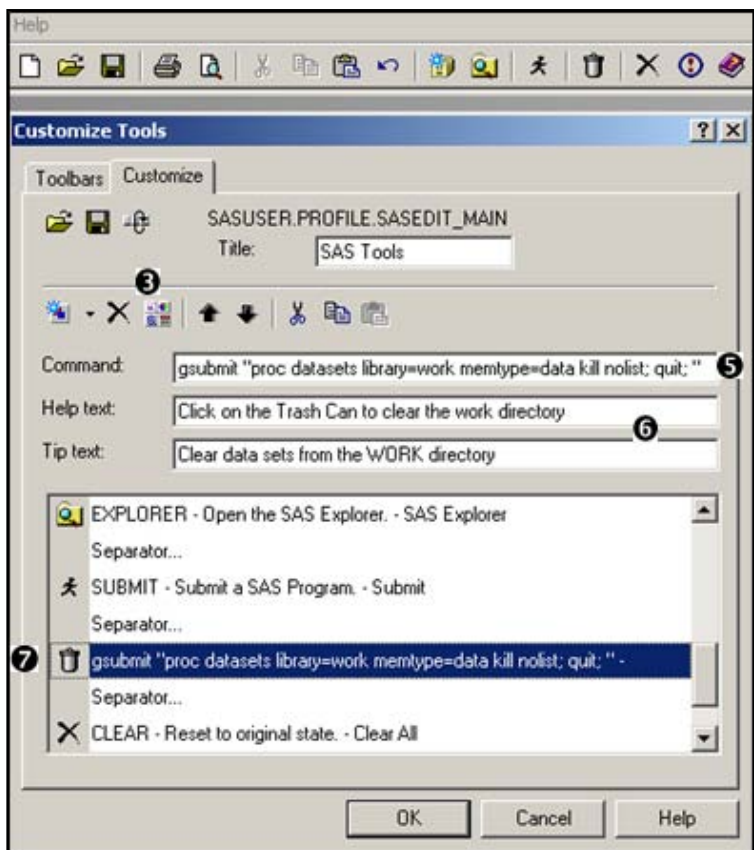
Help

Customize Tools

?

Toolbars Customize

SASUSER.PROFILE.SASEDIT_MAIN

Title: SAS Tools

❸

Command: gsubmit "proc datasets library=work memtype=data kill nolist; quit; " ❺

Help text: Click on the Trash Can to clear the work directory

❻

Tip text: Clear data sets from the WORK directory

EXPLORER - Open the SAS Explorer. - SAS Explorer

Separator...

SUBMIT - Submit a SAS Program. - Submit

Separator...

❼ gsubmit "proc datasets library=work memtype=data kill nolist; quit; " -

Separator...

CLEAR - Reset to original state. - Clear All

OK Cancel Help